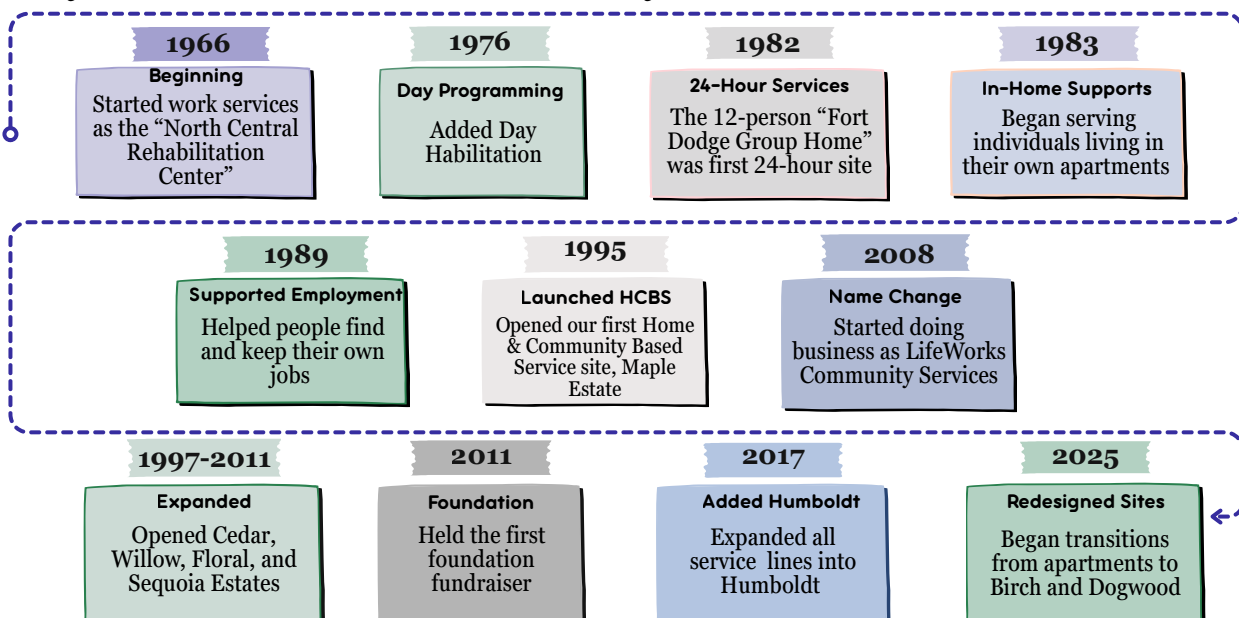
1966
Beginning
Started work services as the "North Central Rehabilitation Center"

1976
Day Programming
Added Day Habilitation

1982
24-Hour Services
The 12-person "Fort Dodge Group Home" was first 24-hour site

1983
In-Home Supports
Began serving individuals living in their own apartments

1989
Supported Employment
Helped people find and keep their own jobs

1995
Launched HCBS
Opened our first Home & Community Based Service site, Maple Estate

2008
Name Change
Started doing business as LifeWorks Community Services

1997-2011
Expanded
Opened Cedar, Willow, Floral, and Sequoia Estates

2011
Foundation
Held the first foundation fundraiser

2017
Added Humboldt
Expanded all service lines into Humboldt

2025
Redesigned Sites
Began transitions from apartments to Birch and Dogwood